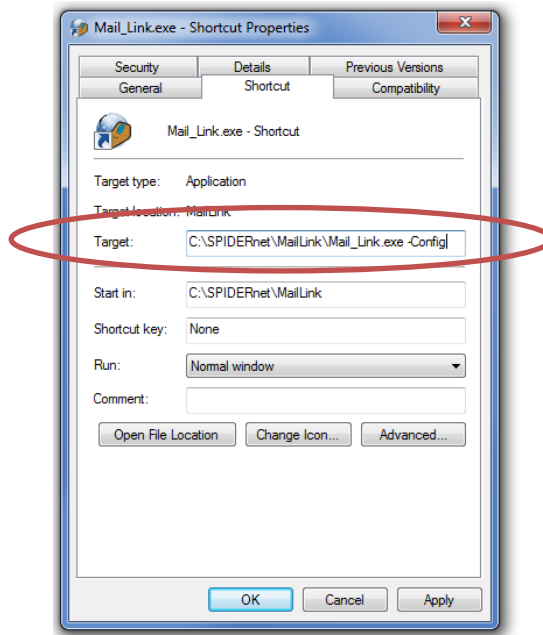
Mail_Link.exe - Shortcut Properties

Security
Details
Previous Versions
General
Shortcut
Compatibility

Mail_Link.exe - Shortcut

Target type: Application

Target location: MailLink

Target: C:\SPIDERnet\MailLink\Mail_Link.exe -Config

Start in: C:\SPIDERnet\MailLink

Shortcut key: None

Run: Normal window

Comment:

Open File Location
Change Icon...
Advanced...

OK
Cancel
Apply